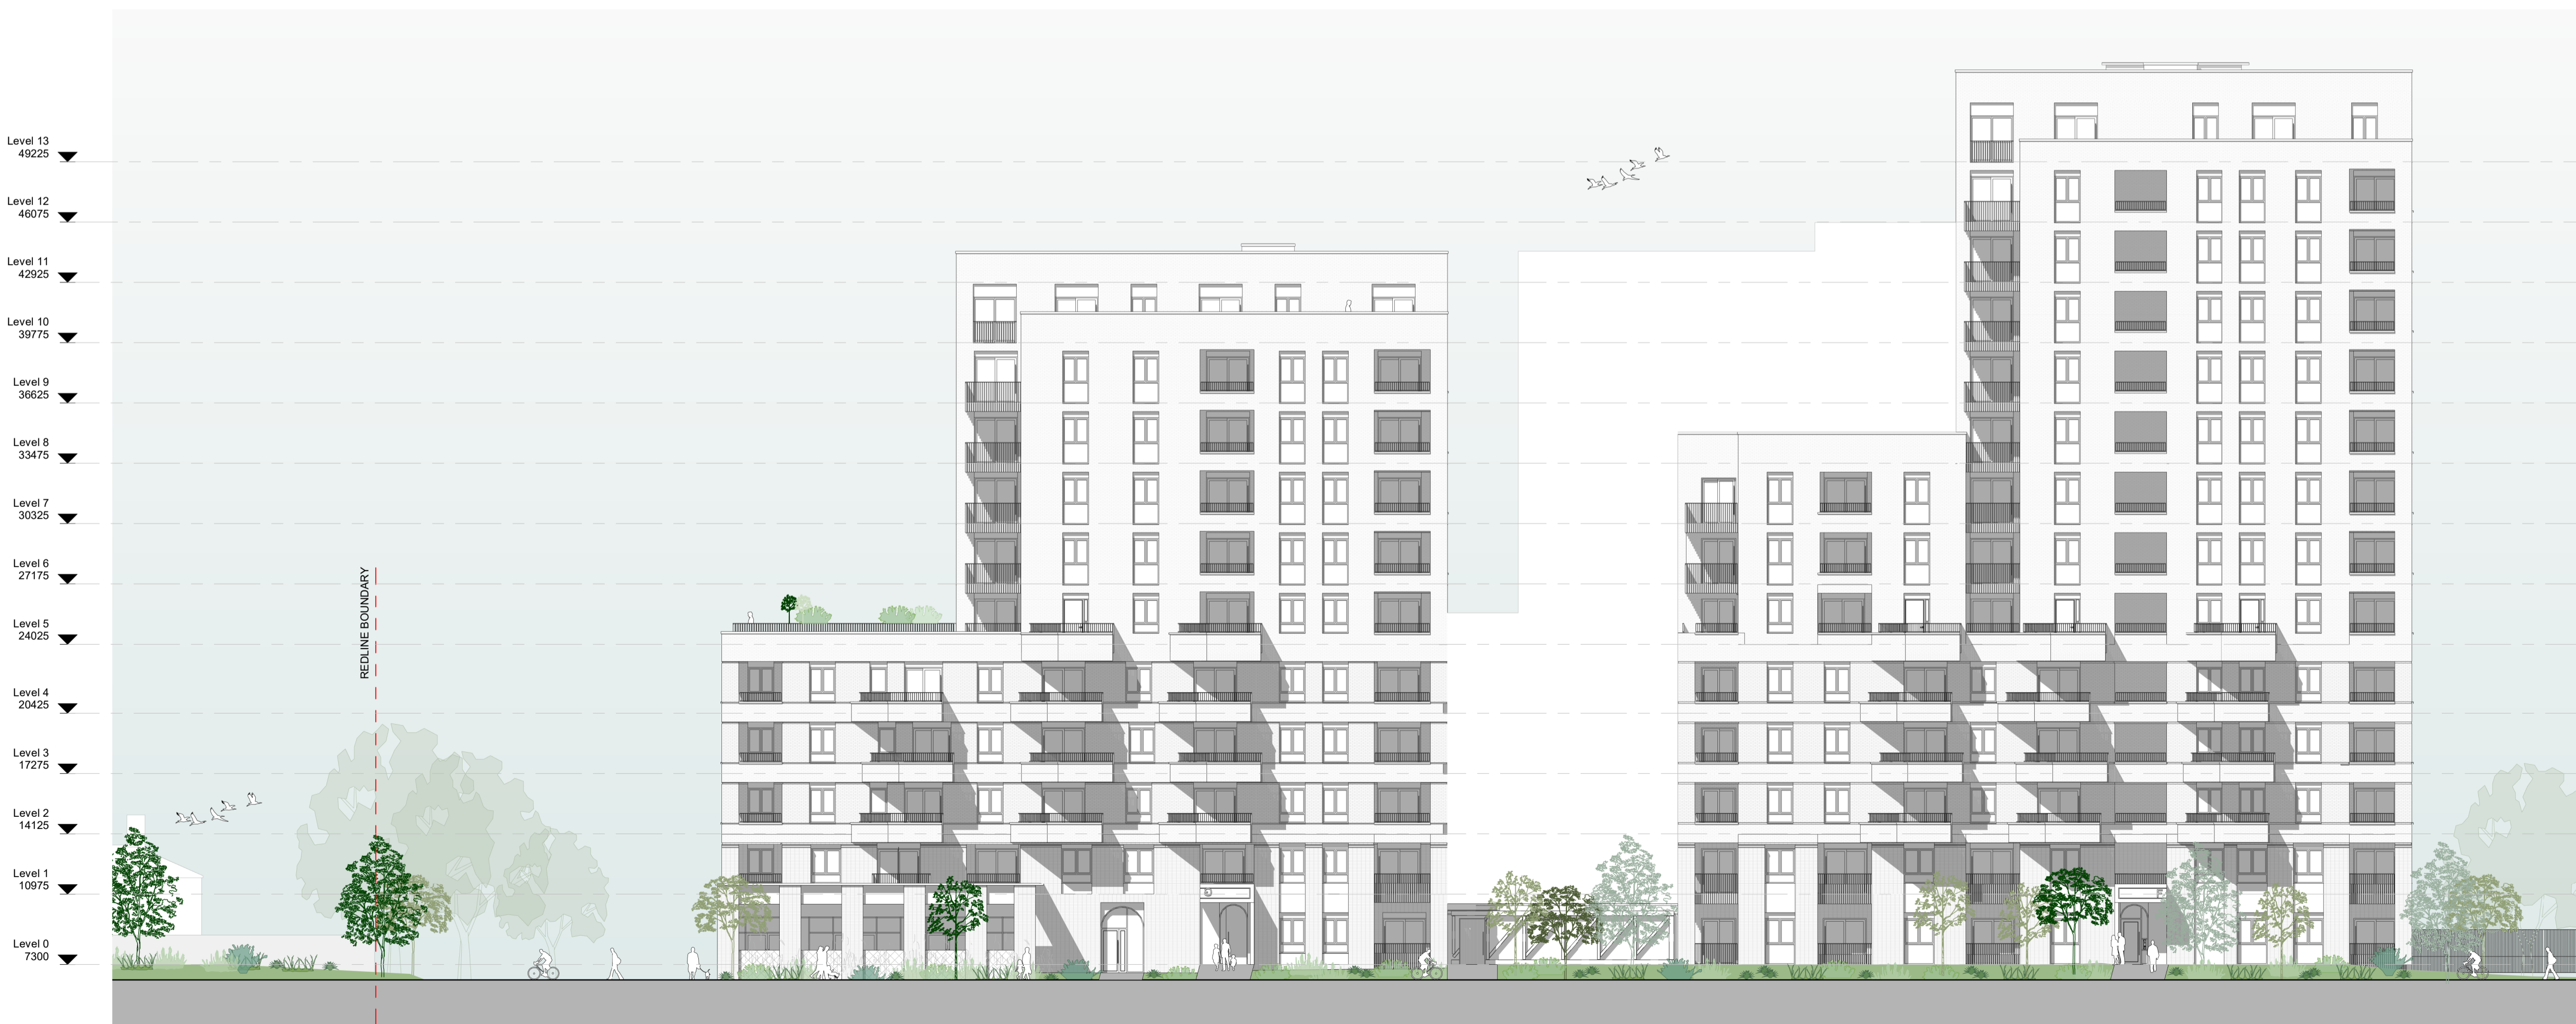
Level 13
49225

Level 12
46075

Level 11
42925

Level 10
39775

Level 9
36625

Level 8
33475

Level 7
30325

Level 6
27175

Level 5
24025

Level 4
20425

Level 3
17275

Level 2
14125

Level 1
10975

Level 0
7300

REDLINE BOUNDARY